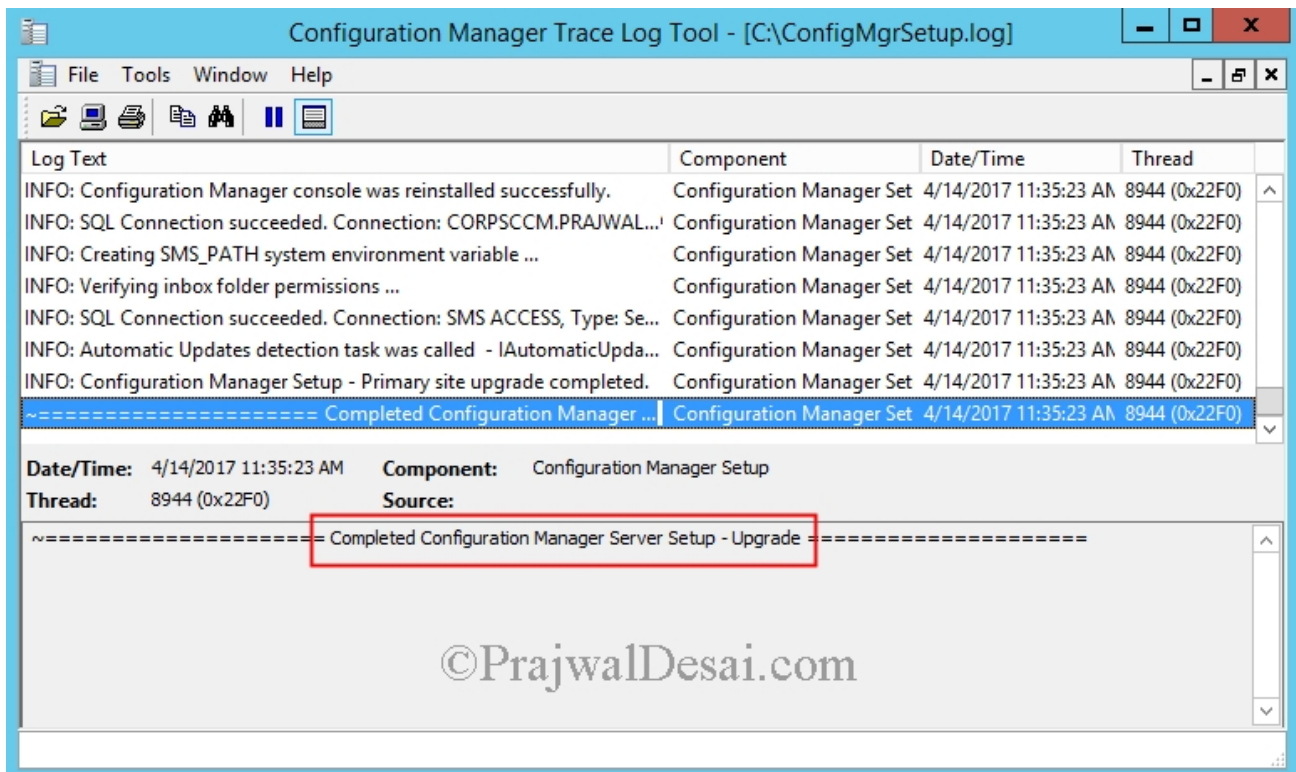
Configuration Manager Trace Log Tool - [C:\ConfigMgrSetup.log]

File Tools Window Help

| Log Text | Component | Date/Time | Thread |
|---|---|---|---|
| INFO: Configuration Manager console was reinstalled successfully. | Configuration Manager Set | 4/14/2017 11:35:23 AM | 8944 (0x22F0) |
| INFO: SQL Connection succeeded. Connection: CORPSCCM.PRAJWAL... | Configuration Manager Set | 4/14/2017 11:35:23 AM | 8944 (0x22F0) |
| INFO: Creating SMS_PATH system environment variable ... | Configuration Manager Set | 4/14/2017 11:35:23 AM | 8944 (0x22F0) |
| INFO: Verifying inbox folder permissions ... | Configuration Manager Set | 4/14/2017 11:35:23 AM | 8944 (0x22F0) |
| INFO: SQL Connection succeeded. Connection: SMS ACCESS, Type: Se... | Configuration Manager Set | 4/14/2017 11:35:23 AM | 8944 (0x22F0) |
| INFO: Automatic Updates detection task was called - IAutomaticUpda... | Configuration Manager Set | 4/14/2017 11:35:23 AM | 8944 (0x22F0) |
| INFO: Configuration Manager Setup - Primary site upgrade completed. | Configuration Manager Set | 4/14/2017 11:35:23 AM | 8944 (0x22F0) |
| ~=================== Completed Configuration Manager ... | Configuration Manager Set | 4/14/2017 11:35:23 AM | 8944 (0x22F0) |

Date/Time: 4/14/2017 11:35:23 AM Component: Configuration Manager Setup
Thread: 8944 (0x22F0) Source:

~=================== Completed Configuration Manager Server Setup - Upgrade ===================

©PrajwalDesai.com